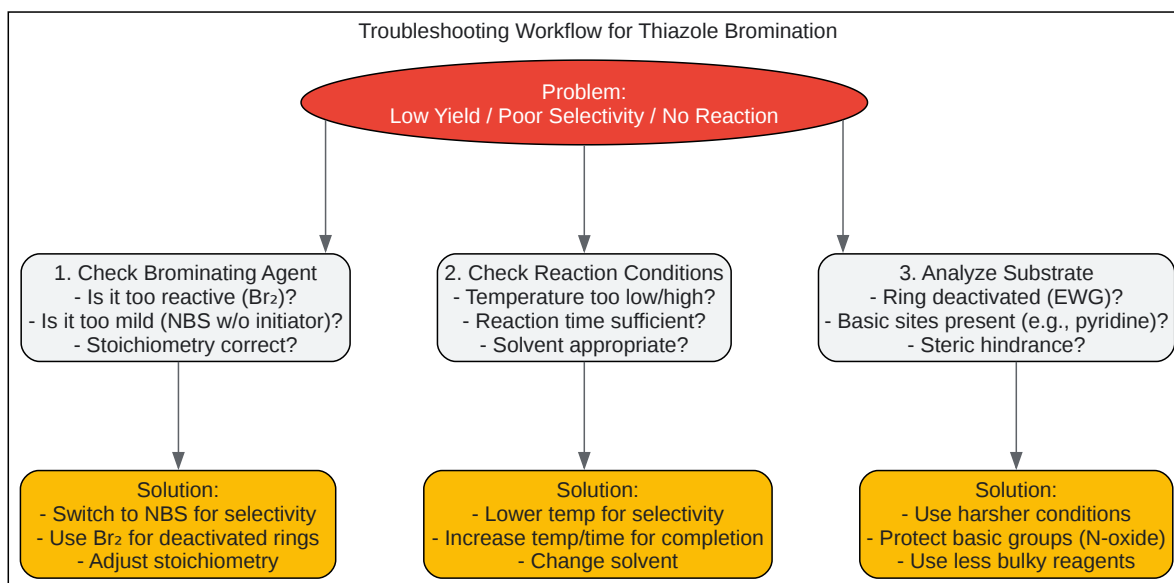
Troubleshooting Workflow for Thiazole Bromination

Problem:
Low Yield / Poor Selectivity / No Reaction

1. Check Brominating Agent
- Is it too reactive ($Br_2$)?
- Is it too mild (NBS w/o initiator)?
- Stoichiometry correct?

2. Check Reaction Conditions
- Temperature too low/high?
- Reaction time sufficient?
- Solvent appropriate?

3. Analyze Substrate
- Ring deactivated (EWG)?
- Basic sites present (e.g., pyridine)?
- Steric hindrance?

Solution:
- Switch to NBS for selectivity
- Use $Br_2$ for deactivated rings
- Adjust stoichiometry

Solution:
- Lower temp for selectivity
- Increase temp/time for completion
- Change solvent

Solution:
- Use harsher conditions
- Protect basic groups (N-oxide)
- Use less bulky reagents